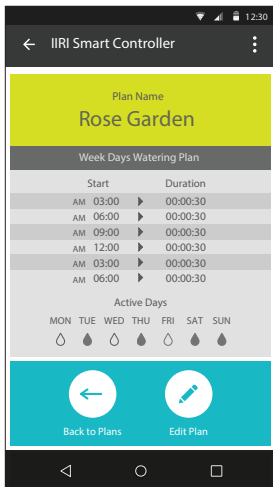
12:30

IIRI Smart Controller

Plan Name
Rose Garden

Week Days Watering Plan

| Start | | Duration |
|---|---|---|
| AM 03:00 | ▶ | 00:00:30 |
| AM 06:00 | ▶ | 00:00:30 |
| AM 09:00 | ▶ | 00:00:30 |
| AM 12:00 | ▶ | 00:00:30 |
| AM 03:00 | ▶ | 00:00:30 |
| AM 06:00 | ▶ | 00:00:30 |

Active Days
MON TUE WED THU FRI SAT SUN

Back to Plans
Edit Plan